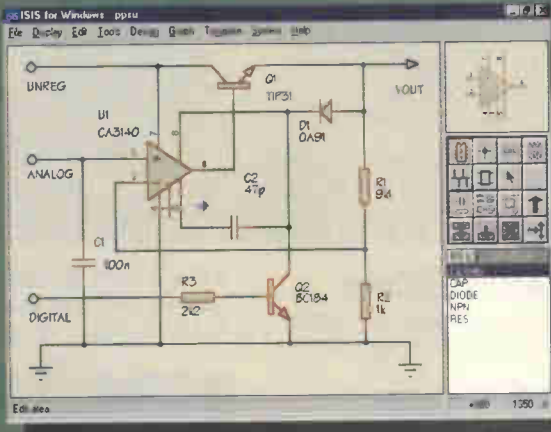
ISIS for Windows ppsu

File Display Edit Tools Design Graph Template System Help

UNREG

Q1
TIP31

VOUT

U1
CA3140

D1
OA91

ANALOG

C2
47p

R1
9k1

C1
100n

R3
2k2

Q2
BC184

R2
1k

DIGITAL

CAP
DIODE
NPN
RES

Edit area

1350